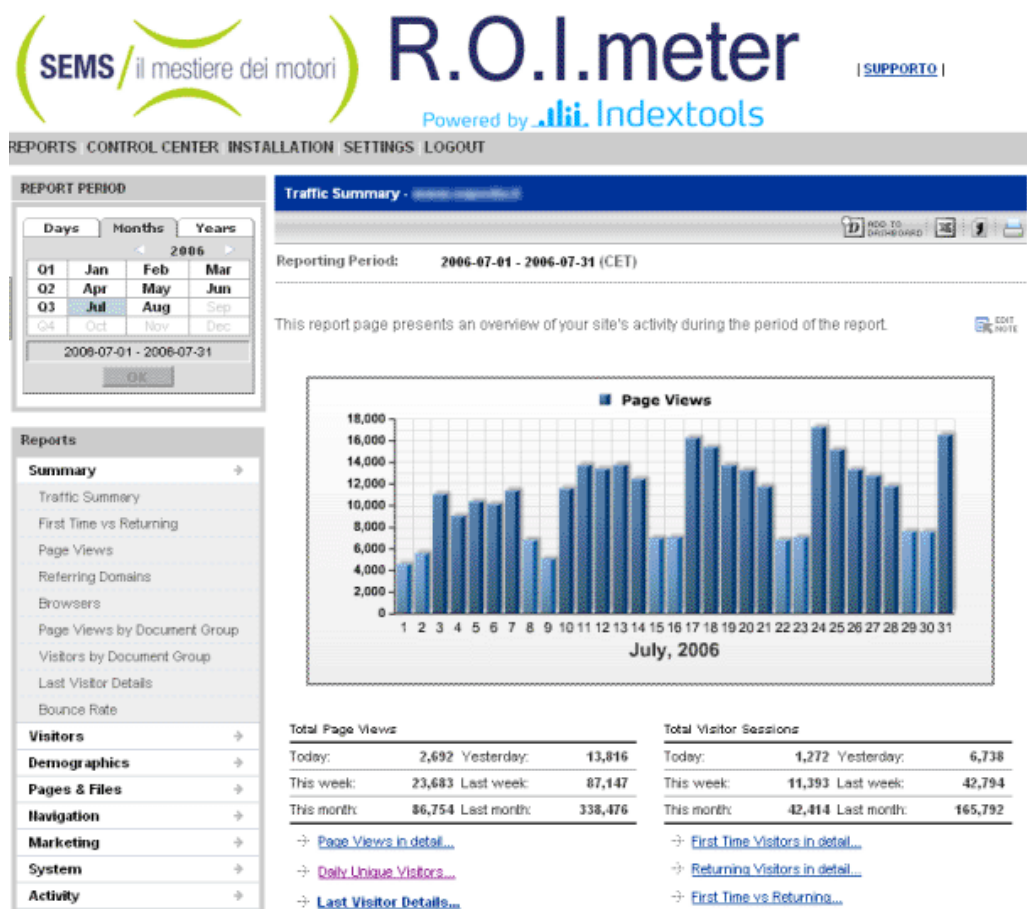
SEMS / il mestiere dei motori

R.O.I.meter

Powered by Indextools

| SUPPORTO |

REPORTS CONTROL CENTER INSTALLATION SETTINGS LOGOUT

REPORT PERIOD

Days Months Years

2006

| | | | |
|---|---|---|---|
| Q1 | Jan | Feb | Mar |
| Q2 | Apr | May | Jun |
| Q3 | Jul | Aug | Sep |
| Q4 | Oct | Nov | Dec |

2006-07-01 - 2006-07-31

OK

Reports

Summary

Traffic Summary

First Time vs Returning

Page Views

Referring Domains

Browsers

Page Views by Document Group

Visitors by Document Group

Last Visitor Details

Bounce Rate

Visitors

Demographics

Pages & Files

Navigation

Marketing

System

Activity

Traffic Summary - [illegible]

ADD TO DASHBOARD

Reporting Period: 2006-07-01 - 2006-07-31 (CET)

This report page presents an overview of your site's activity during the period of the report.

EDIT NOTE

Page Views

18,000
16,000
14,000
12,000
10,000
8,000
6,000
4,000
2,000
0

1 2 3 4 5 6 7 8 9 10 11 12 13 14 15 16 17 18 19 20 21 22 23 24 25 26 27 28 29 30 31

July, 2006

Total Page Views

| | | | |
|---|---|---|---|
| Today: | 2,692 | Yesterday: | 13,816 |
| This week: | 23,683 | Last week: | 87,147 |
| This month: | 86,754 | Last month: | 338,476 |

Total Visitor Sessions

| | | | |
|---|---|---|---|
| Today: | 1,272 | Yesterday: | 6,738 |
| This week: | 11,393 | Last week: | 42,794 |
| This month: | 42,414 | Last month: | 165,792 |

Page Views in detail...

Daily Unique Visitors...

Last Visitor Details...

First Time Visitors in detail...

Returning Visitors in detail...

First Time vs Returning...